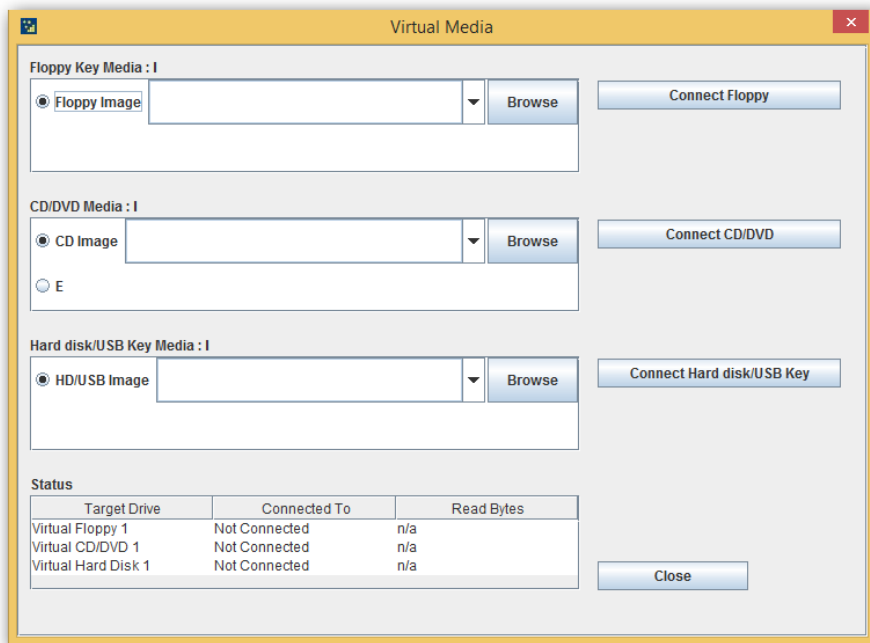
Virtual Media

Floppy Key Media : I

Floppy Image

Browse

Connect Floppy

CD/DVD Media : I

CD Image

Browse

E

Connect CD/DVD

Hard disk/USB Key Media : I

HD/USB Image

Browse

Connect Hard disk/USB Key

Status

| Target Drive | Connected To | Read Bytes |
|---|---|---|
| Virtual Floppy 1 | Not Connected | n/a |
| Virtual CD/DVD 1 | Not Connected | n/a |
| Virtual Hard Disk 1 | Not Connected | n/a |

Close